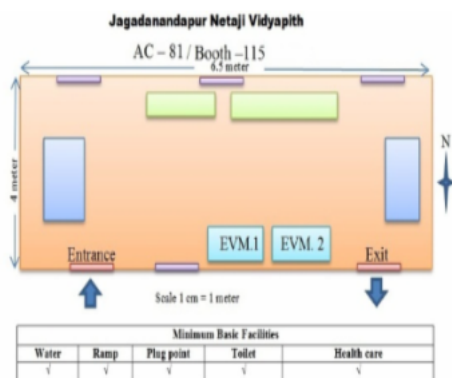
Jagadanandapur Netaji Vidyapith

AC – 81 / Booth –115

6.5 meter

4 meter

N

Entrance

EVM.1

EVM. 2

Exit

Scale 1 cm = 1 meter

| Minimum Basic Facilities | | | | |
|---|---|---|---|---|
| Water | Ramp | Plug point | Toilet | Health care |
| √ | √ | √ | √ | √ |